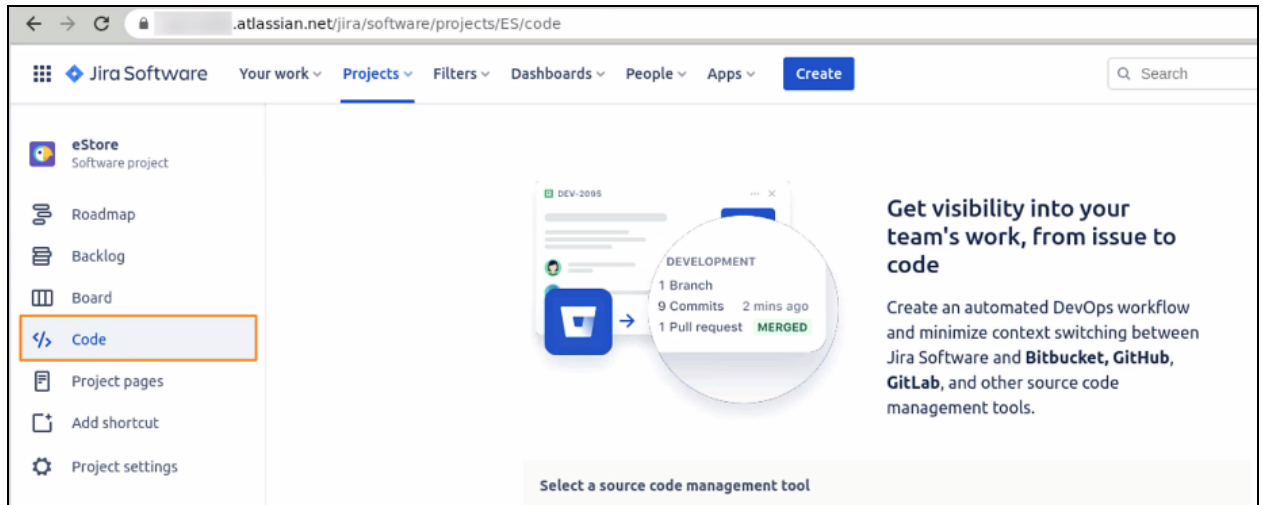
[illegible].atlassian.net/jira/software/projects/ES/code

Jira Software Your work Projects Filters Dashboards People Apps Create Search

eStore
Software project

Roadmap
Backlog
Board
Code
Project pages
Add shortcut
Project settings

DEV-2095

DEVELOPMENT
1 Branch
9 Commits 2 mins ago
1 Pull request MERGED

Get visibility into your team's work, from issue to code

Create an automated DevOps workflow and minimize context switching between Jira Software and **Bitbucket, GitHub**, **GitLab**, and other source code management tools.

Select a source code management tool